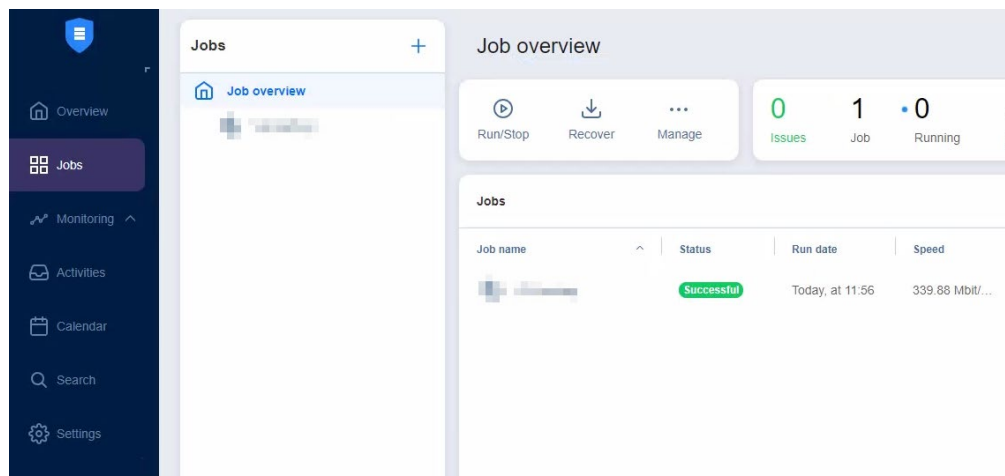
Overview
Jobs
Monitoring
Activities
Calendar
Search
Settings

Jobs +
Job overview
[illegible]

Job overview

Run/Stop Recover Manage

0 Issues
1 Job
0 Running

Jobs

| Job name | Status | Run date | Speed |
|---|---|---|---|
| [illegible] | Successful | Today, at 11:56 | 339.88 Mbit/... |